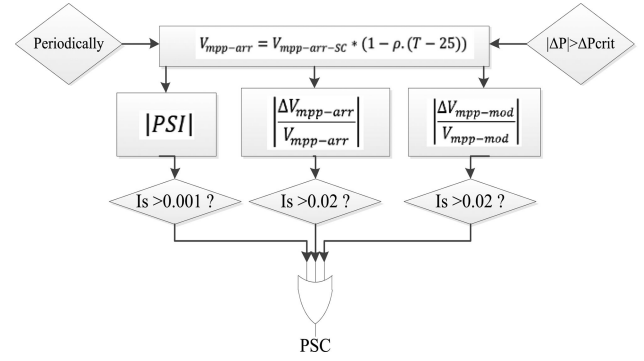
Periodically

$V_{mpp-arr} = V_{mpp-arr-SC} * (1 - \rho.(T - 25))$

|ΔP|>ΔPcrit

$|PSI|$

$\left|\frac{\Delta V_{mpp-arr}}{V_{mpp-arr}}\right|$

$\left|\frac{\Delta V_{mpp-mod}}{V_{mpp-mod}}\right|$

Is >0.001 ?

Is >0.02 ?

Is >0.02 ?

PSC